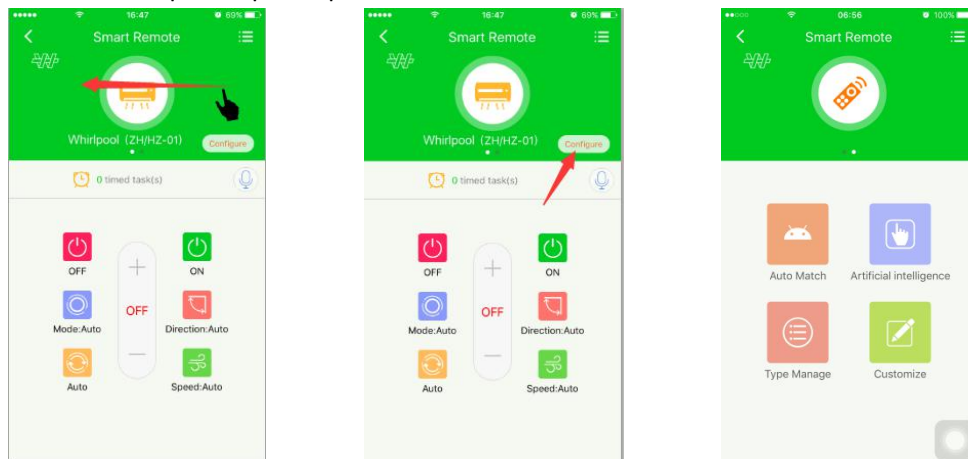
16:47 69%
Smart Remote
Whirlpool (ZH/HZ-01)
Configure
0 timed task(s)
OFF
ON
OFF
Mode:Auto
Direction:Auto
Auto
Speed:Auto

16:47 69%
Smart Remote
Whirlpool (ZH/HZ-01)
Configure
0 timed task(s)
OFF
ON
OFF
Mode:Auto
Direction:Auto
Auto
Speed:Auto

06:56 100%
Smart Remote
Auto Match
Artificial intelligence
Type Manage
Customize